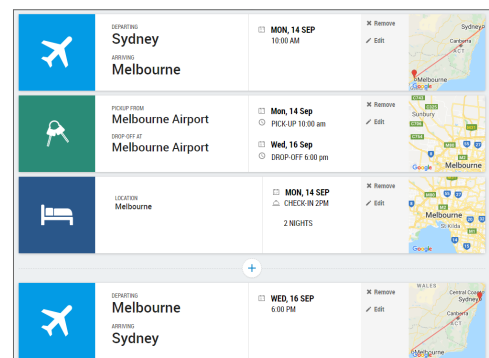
DEPARTING
Sydney
ARRIVING
Melbourne

MON, 14 SEP
10:00 AM

✖ Remove
✎ Edit

Sydney
ACT
Melbourne
Google

PICKUP FROM
Melbourne Airport
DROP-OFF AT
Melbourne Airport

Mon, 14 Sep
PICK-UP 10:00 am
Wed, 16 Sep
DROP-OFF 6:00 pm

✖ Remove
✎ Edit

Sunbury
Melbourne
Google

LOCATION
Melbourne

MON, 14 SEP
CHECK-IN 2PM
2 NIGHTS

✖ Remove
✎ Edit

Melbourne
St Kilda
Google

+

DEPARTING
Melbourne
ARRIVING
Sydney

WED, 16 SEP
6:00 PM

✖ Remove
✎ Edit

WALES
Central Coast
Sydney
ACT
Melbourne